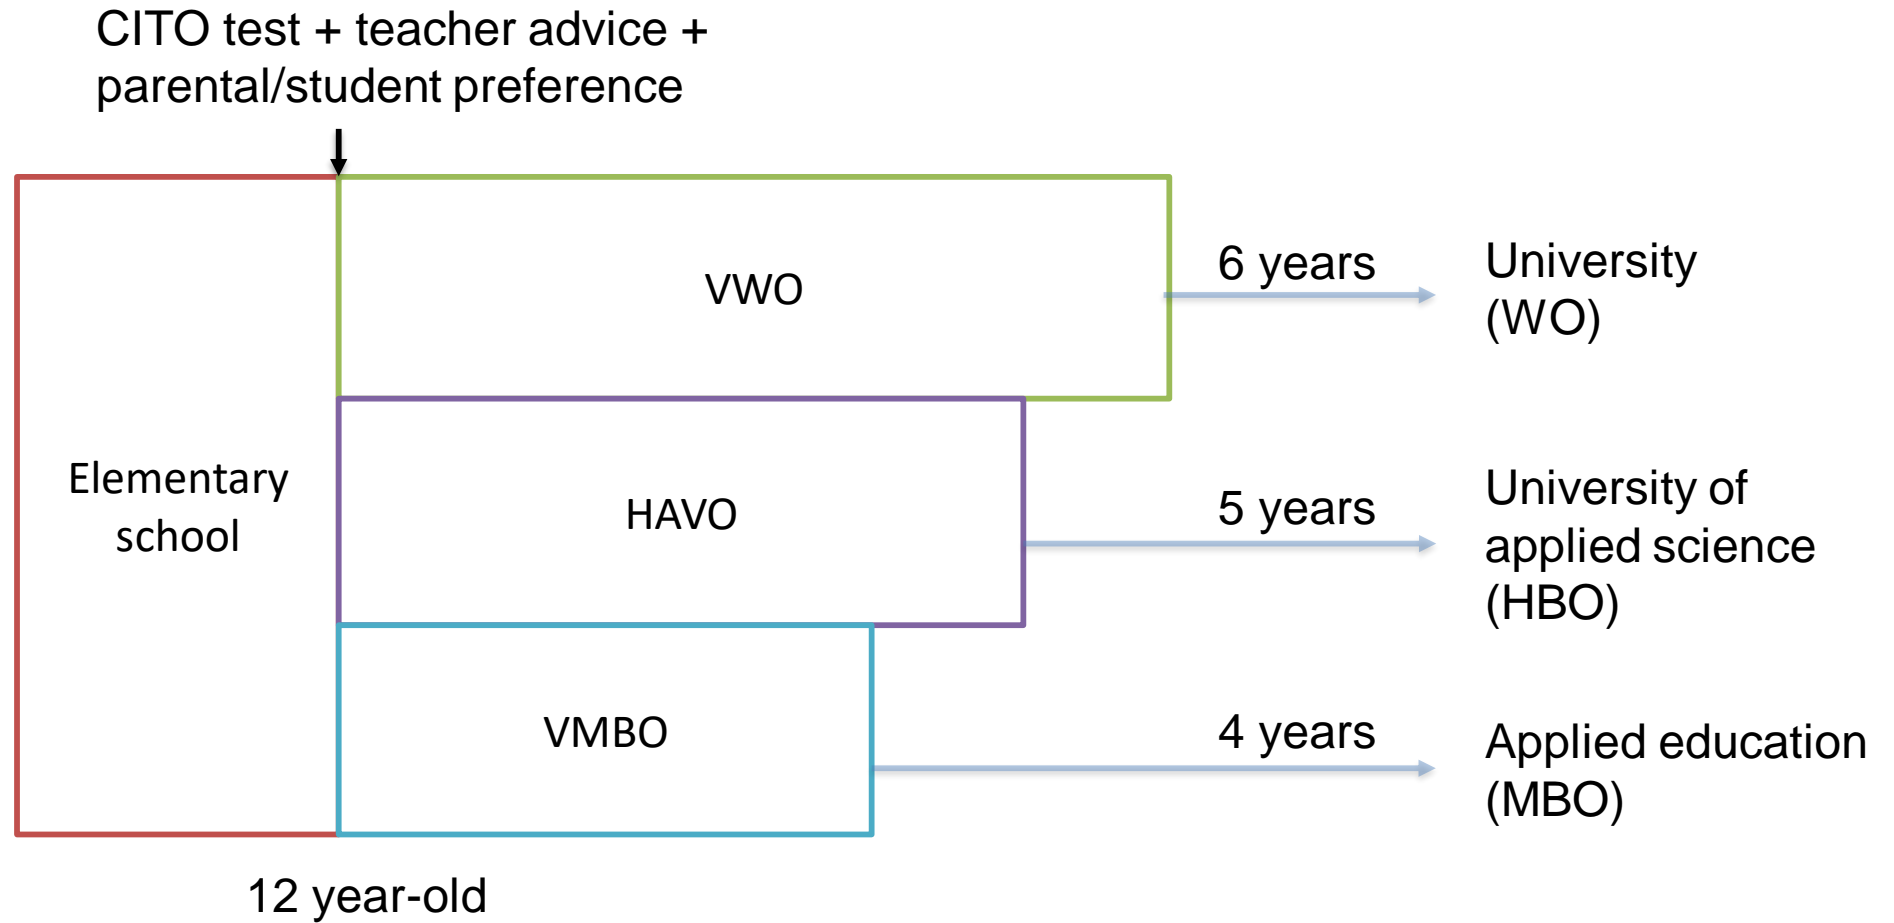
CITO test + teacher advice + parental/student preference

Elementary school

VWO

6 years

University (WO)

HAVO

5 years

University of applied science (HBO)

VMBO

4 years

Applied education (MBO)

12 year-old